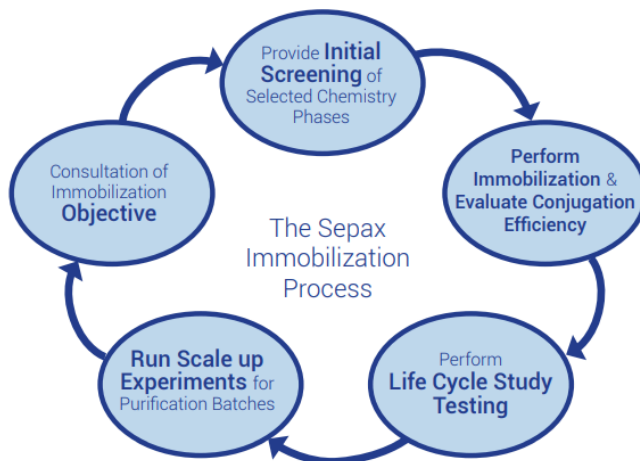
Provide Initial Screening of Selected Chemistry Phases

Perform Immobilization & Evaluate Conjugation Efficiency

Perform Life Cycle Study Testing

Run Scale up Experiments for Purification Batches

Consultation of Immobilization Objective

The Sepax Immobilization Process